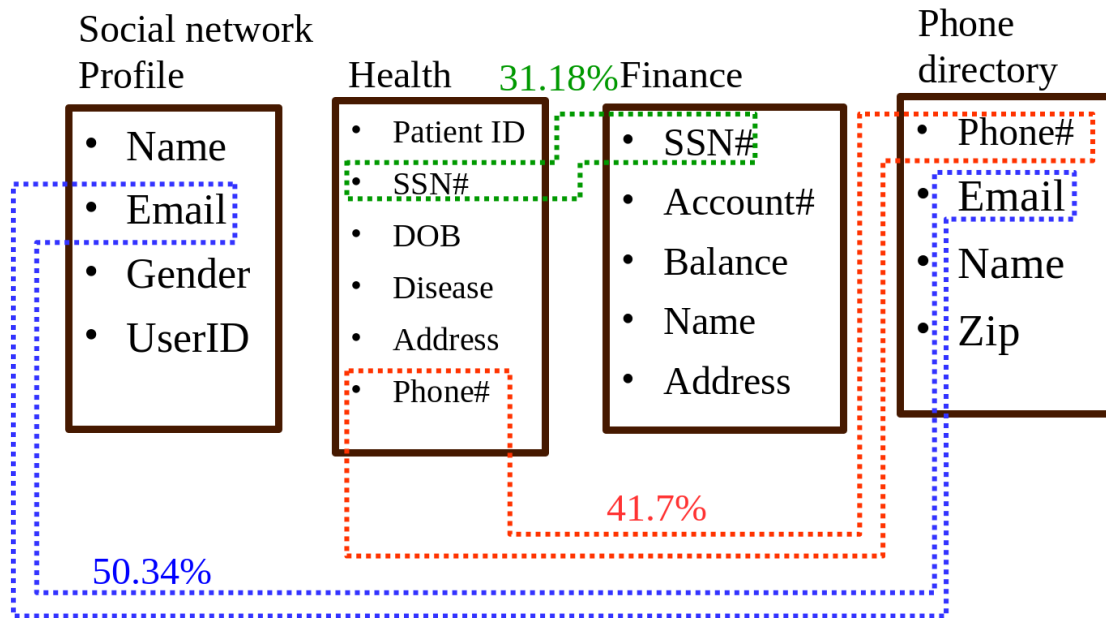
Social network Profile

- Name
- Email
- Gender
- UserID

Health

- Patient ID
- SSN#
- DOB
- Disease
- Address
- Phone#

31.18%

Finance

- SSN#
- Account#
- Balance
- Name
- Address

Phone directory

- Phone#
- Email
- Name
- Zip

41.7%

50.34%